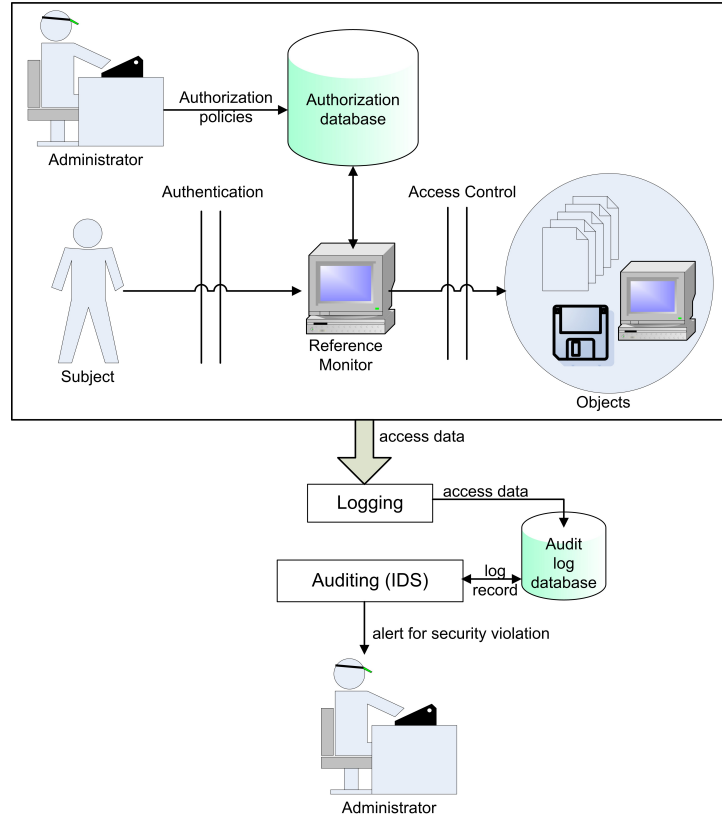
Administrator

Authorization policies

Authorization database

Authentication

Access Control

Subject

Reference Monitor

Objects

access data

Logging

access data

Audit log database

Auditing (IDS)

log record

alert for security violation

Administrator